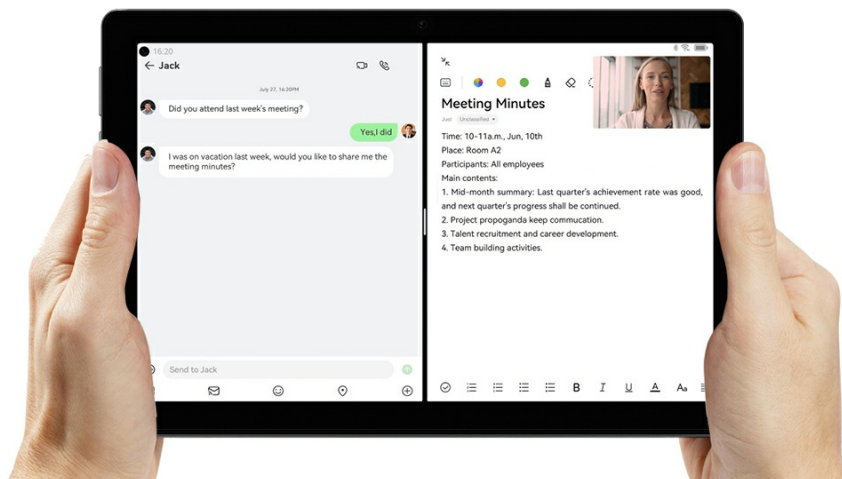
16:20

Jack

July 27, 14:20PM

Did you attend last week's meeting?

Yes,I did

I was on vacation last week, would you like to share me the meeting minutes?

Send to Jack

Meeting Minutes

Just Unclassified

Time: 10-11a.m., Jun, 10th

Place: Room A2

Participants: All employees

Main contents:

1. Mid-month summary: Last quarter's achievement rate was good, and next quarter's progress shall be continued.

2. Project propoganda keep commucation.

3. Talent recruitment and career development.

4. Team building activities.

B I U A Aa